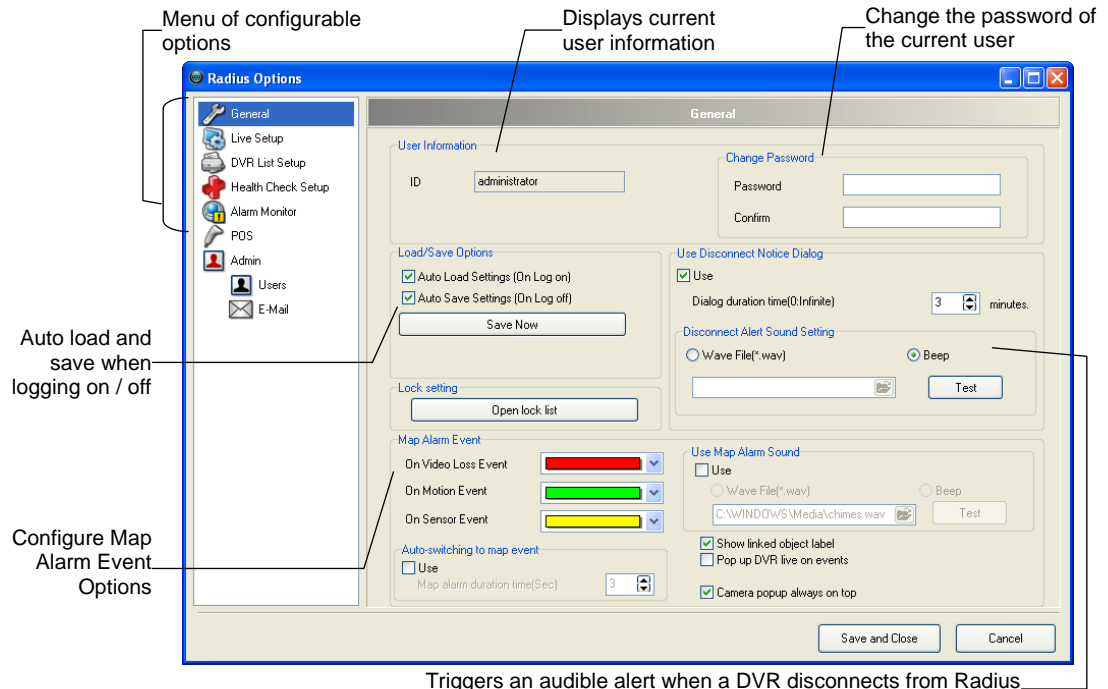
Menu of configurable options

Displays current user information

Change the password of the current user

Radius Options

General
Live Setup
DVR List Setup
Health Check Setup
Alarm Monitor
POS
Admin
Users
E-Mail

General

User Information
ID administrator

Change Password
Password
Confirm

Load/Save Options
Auto Load Settings (On Log on)
Auto Save Settings (On Log off)
Save Now

Use Disconnect Notice Dialog
Use
Dialog duration time(0:Infinite) 3 minutes.

Disconnect Alert Sound Setting
Wave File(*.wav)
Beep
Test

Lock setting
Open lock list

Map Alarm Event
On Video Loss Event
On Motion Event
On Sensor Event

Use Map Alarm Sound
Use
Wave File(*.wav)
Beep
C:\WINDOWS\Media\chimes.wav
Test

Show linked object label
Pop up DVR live on events

Auto-switching to map event
Use
Map alarm duration time(Sec) 3

Camera popup always on top

Save and Close
Cancel

Auto load and save when logging on / off

Configure Map Alarm Event Options

Triggers an audible alert when a DVR disconnects from Radius